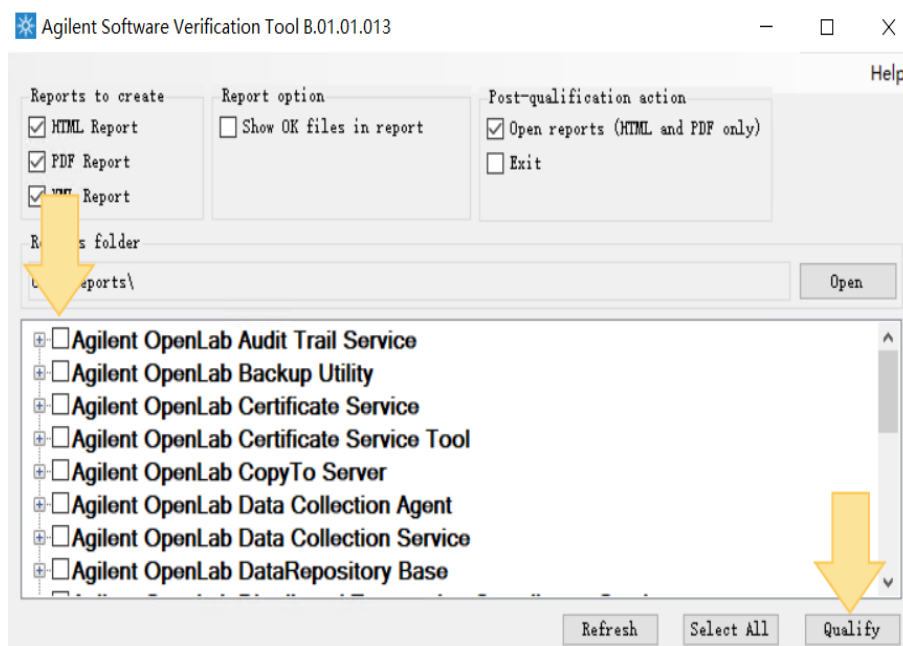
Agilent Software Verification Tool B.01.01.013

Help

Reports to create
HTML Report
PDF Report
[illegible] Report

Report option
Show OK files in report

Post-qualification action
Open reports (HTML and PDF only)
Exit

Re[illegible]s folder
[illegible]eports\
Open

Agilent OpenLab Audit Trail Service
Agilent OpenLab Backup Utility
Agilent OpenLab Certificate Service
Agilent OpenLab Certificate Service Tool
Agilent OpenLab CopyTo Server
Agilent OpenLab Data Collection Agent
Agilent OpenLab Data Collection Service
Agilent OpenLab DataRepository Base
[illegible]

Refresh
Select All
Qualify